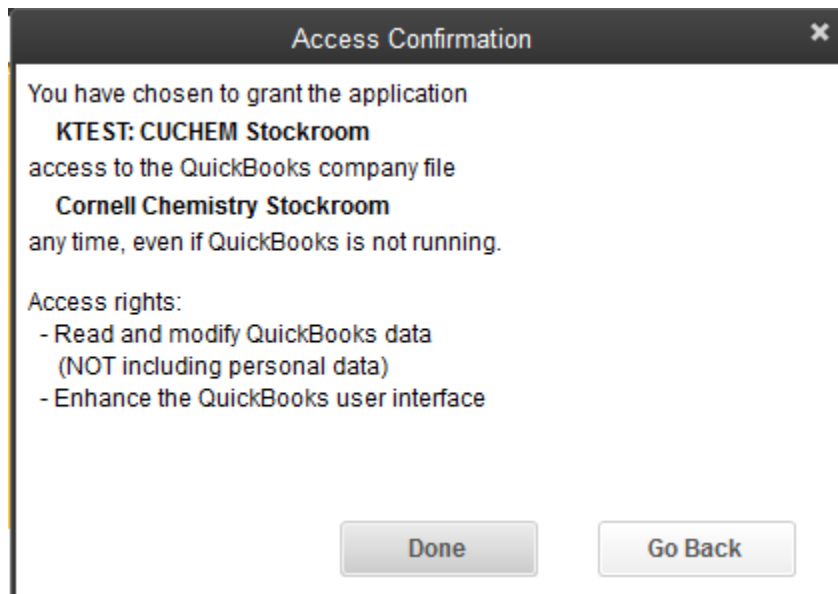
Access Confirmation

×

You have chosen to grant the application

KTEST: CUCHEM Stockroom

access to the QuickBooks company file

Cornell Chemistry Stockroom

any time, even if QuickBooks is not running.

Access rights:
- Read and modify QuickBooks data
(NOT including personal data)
- Enhance the QuickBooks user interface

Done

Go Back